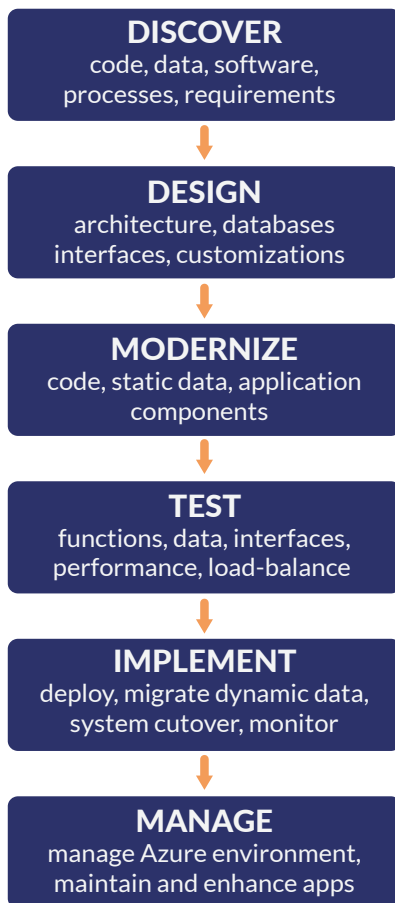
DISCOVER
code, data, software, processes, requirements

DESIGN
architecture, databases interfaces, customizations

MODERNIZE
code, static data, application components

TEST
functions, data, interfaces, performance, load-balance

IMPLEMENT
deploy, migrate dynamic data, system cutover, monitor

MANAGE
manage Azure environment, maintain and enhance apps